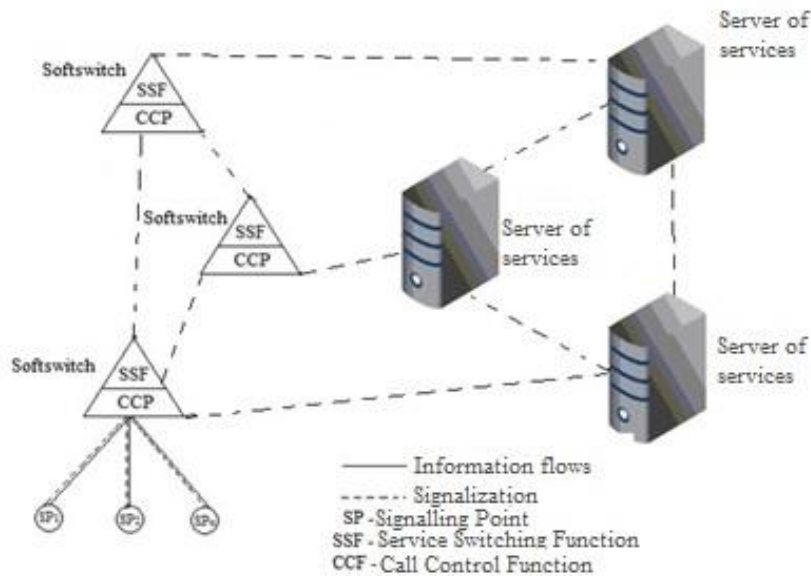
Softswitch
SSF
CCP

Softswitch
SSF
CCP

Softswitch
SSF
CCP

SP1 SP2 SPn

Server of services

Server of services

Server of services

Information flows
Signalization
SP - Signalling Point
SSF - Service Switching Function
CCF - Call Control Function